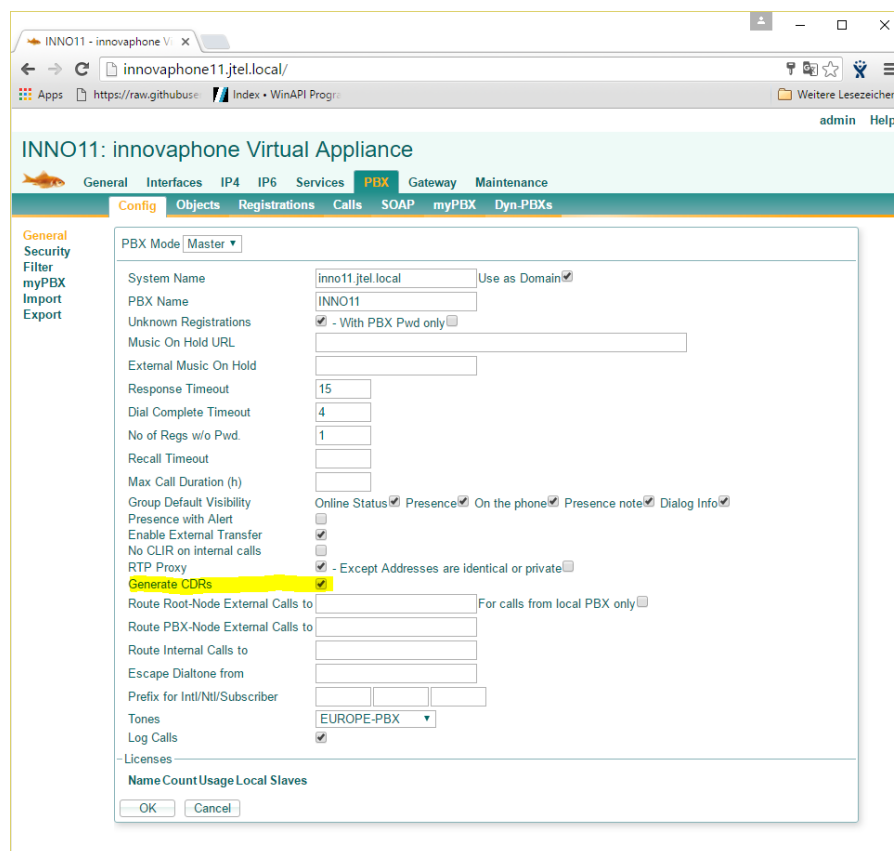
INNO11 - innovaphone Vi ×

innovaphone11.jtel.local/

Apps https://raw.githubuse Index • WinAPI Progra Weitere Lesezeichen

admin Help

INNO11: innovaphone Virtual Appliance

General Interfaces IP4 IP6 Services PBX Gateway Maintenance

Config Objects Registrations Calls SOAP myPBX Dyn-PBXs

General
Security
Filter
myPBX
Import
Export

PBX Mode Master

System Name inno11.jtel.local Use as Domain
PBX Name INNO11
Unknown Registrations - With PBX Pwd only
Music On Hold URL
External Music On Hold
Response Timeout 15
Dial Complete Timeout 4
No of Regs w/o Pwd. 1
Recall Timeout
Max Call Duration (h)
Group Default Visibility Online Status Presence On the phone Presence note Dialog Info
Presence with Alert
Enable External Transfer
No CLIR on internal calls
RTP Proxy - Except Addresses are identical or private
Generate CDRs
Route Root-Node External Calls to For calls from local PBX only
Route PBX-Node External Calls to
Route Internal Calls to
Escape Dialtone from
Prefix for Intl/Ntl/Subscriber
Tones EUROPE-PBX
Log Calls

Licenses

Name Count Usage Local Slaves

OK Cancel